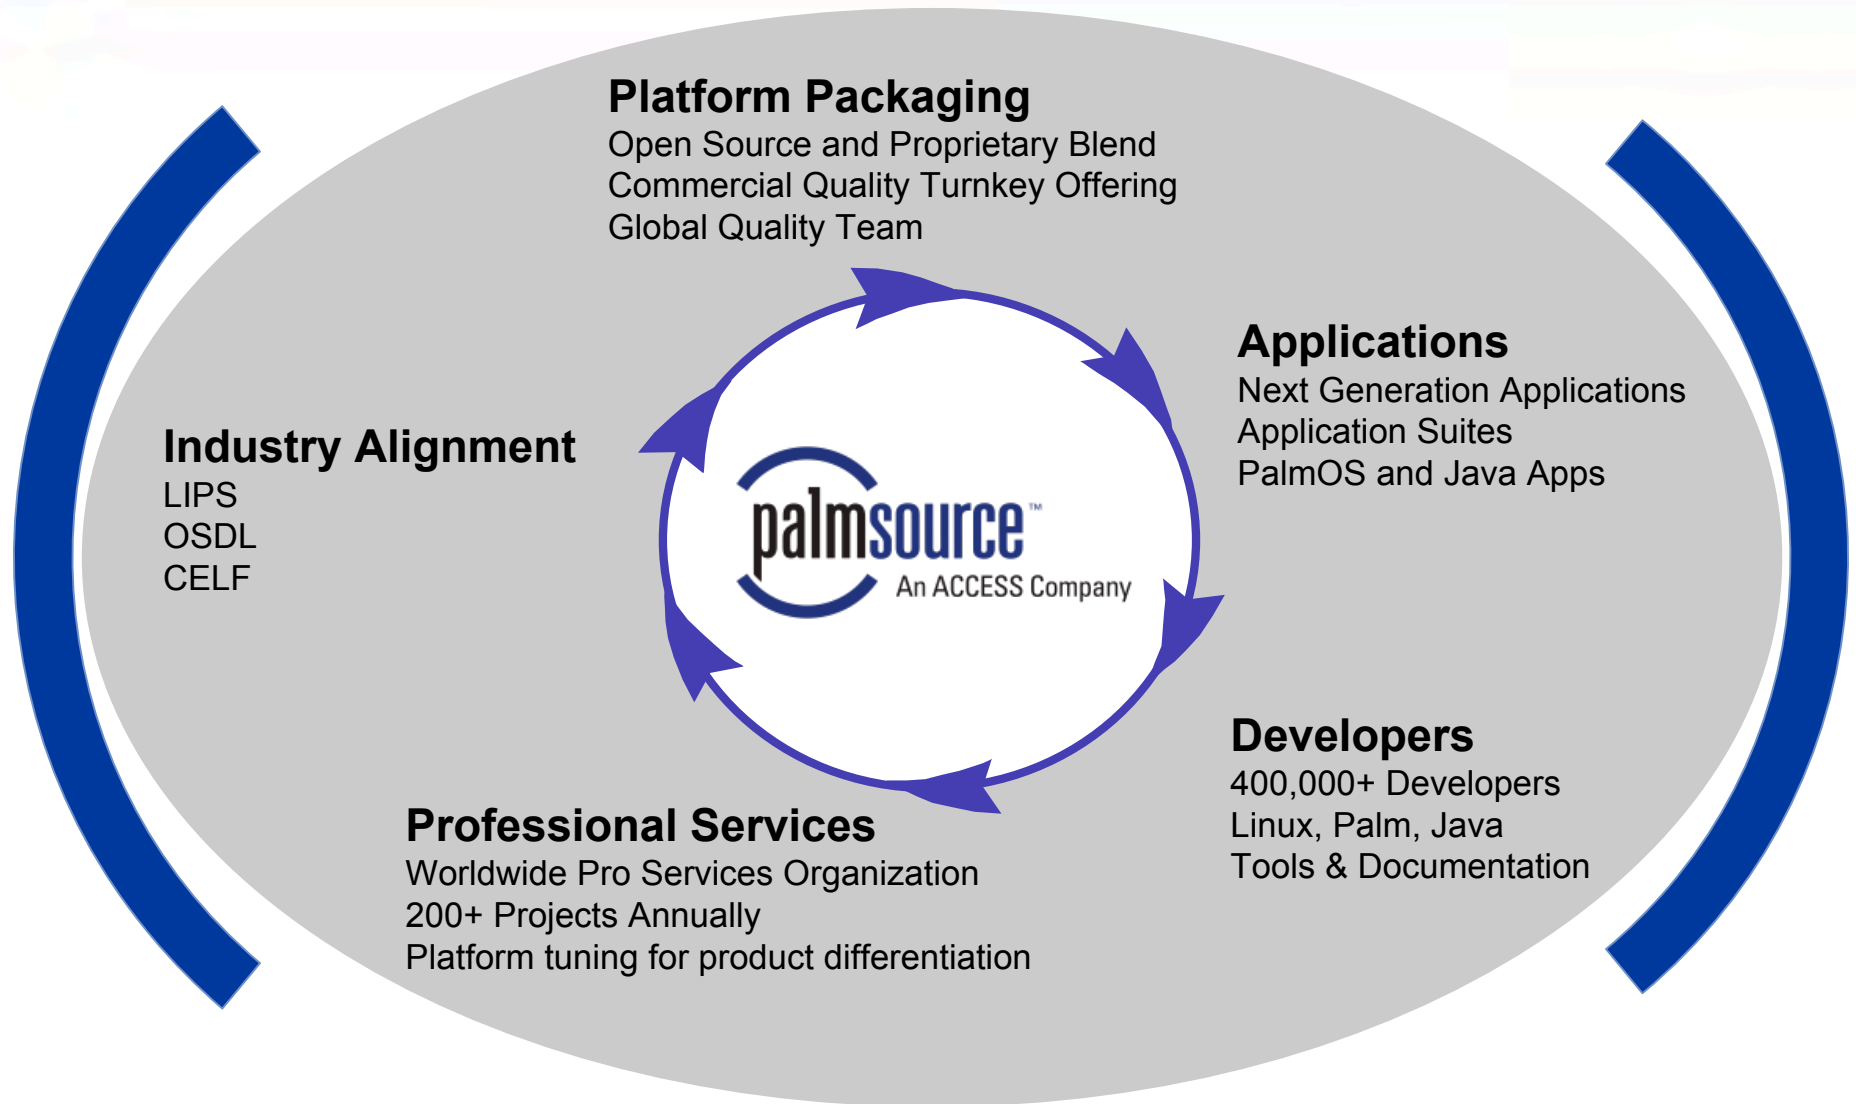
Platform Packaging
Open Source and Proprietary Blend
Commercial Quality Turnkey Offering
Global Quality Team

Applications
Next Generation Applications
Application Suites
PalmOS and Java Apps

Industry Alignment
LIPS
OSDL
CELF

palmsource™
An ACCESS Company

Developers
400,000+ Developers
Linux, Palm, Java
Tools & Documentation

Professional Services
Worldwide Pro Services Organization
200+ Projects Annually
Platform tuning for product differentiation